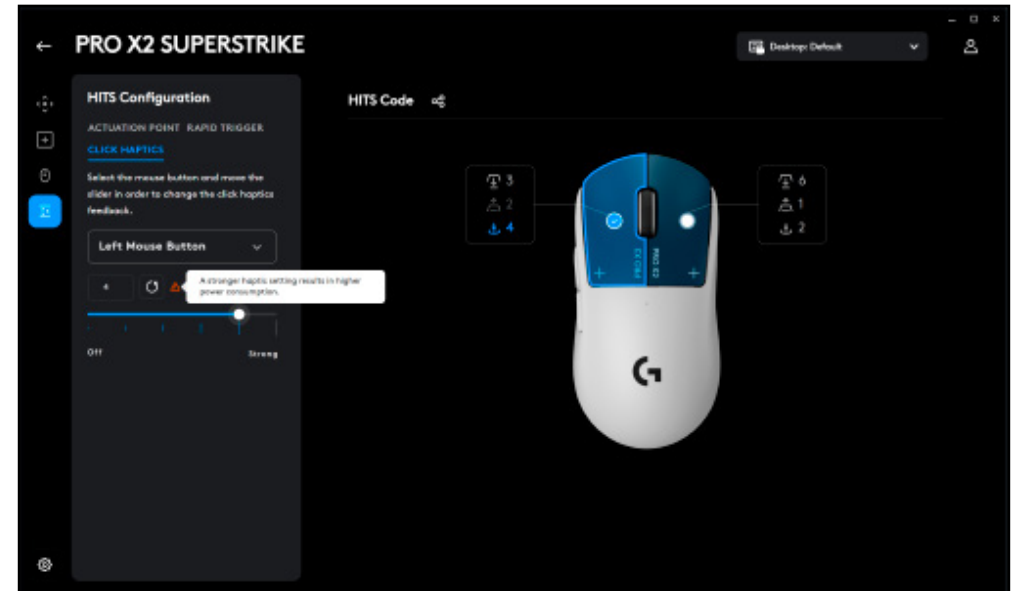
PRO X2 SUPERSTRIKE

Desktop: Default

HITS Configuration

ACTUATION POINT RAPID TRIGGER

CLICK HAPTICS

Select the mouse button and move the slider in order to change the click haptics feedback.

Left Mouse Button

4

A stronger haptic setting results in higher power consumption.

Off

Strong

HITS Code

3
2
4

6
1
2

PRO X2

PRO X2